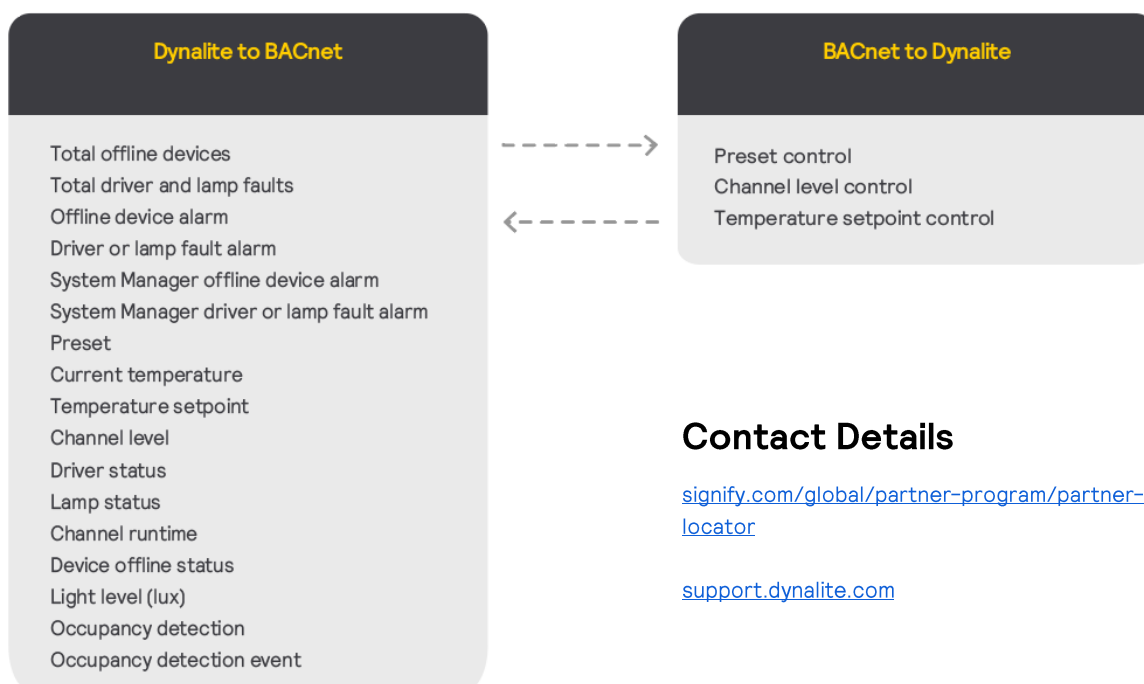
Dynalite to BACnet

Total offline devices
Total driver and lamp faults
Offline device alarm
Driver or lamp fault alarm
System Manager offline device alarm
System Manager driver or lamp fault alarm
Preset
Current temperature
Temperature setpoint
Channel level
Driver status
Lamp status
Channel runtime
Device offline status
Light level (lux)
Occupancy detection
Occupancy detection event

BACnet to Dynalite

Preset control
Channel level control
Temperature setpoint control

Contact Details

signify.com/global/partner-program/partner-locator

support.dynalite.com